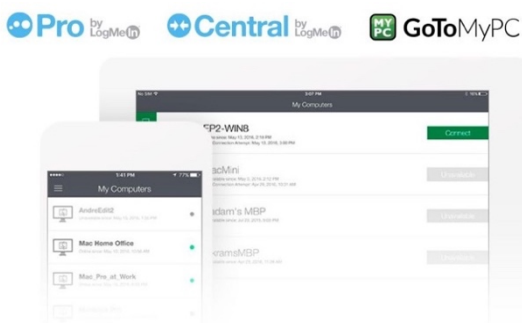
Pro by LogMeIn Central by LogMeIn MY PC GoToMyPC

3:07 PM
My Computers
P2-WIN8
Connect
acMini
Unavailable
dam's MBP
Unavailable
ramsMBP
Unavailable

1:41 PM
77%
My Computers
AndreEdit2
Mac Home Office
Mac_Pro_at_Work